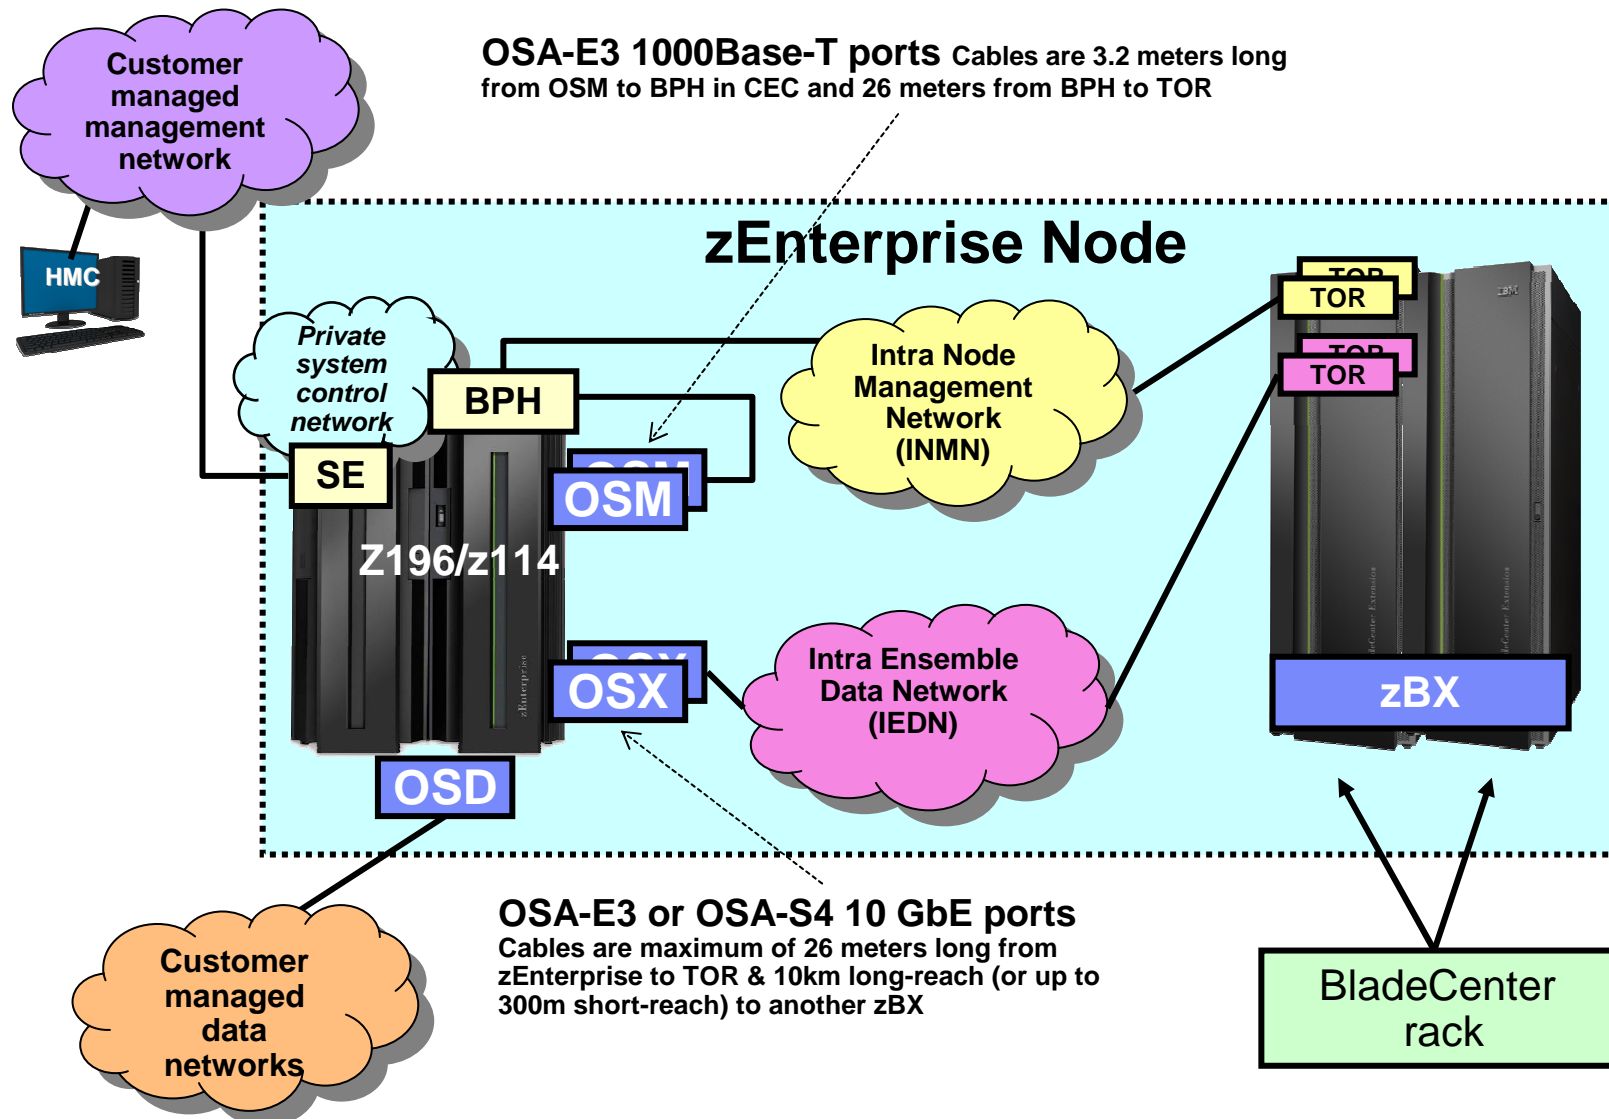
Customer managed management network

HMC

OSA-E3 1000Base-T ports Cables are 3.2 meters long from OSM to BPH in CEC and 26 meters from BPH to TOR

zEnterprise Node

Private system control network

BPH

SE

OSM

OSM

Z196/z114

Intra Node Management Network (INMN)

TOR

TOR

TOR

TOR

OSX

OSX

Intra Ensemble Data Network (IEDN)

zBX

OSD

Customer managed data networks

OSA-E3 or OSA-S4 10 GbE ports
Cables are maximum of 26 meters long from zEnterprise to TOR & 10km long-reach (or up to 300m short-reach) to another zBX

BladeCenter rack